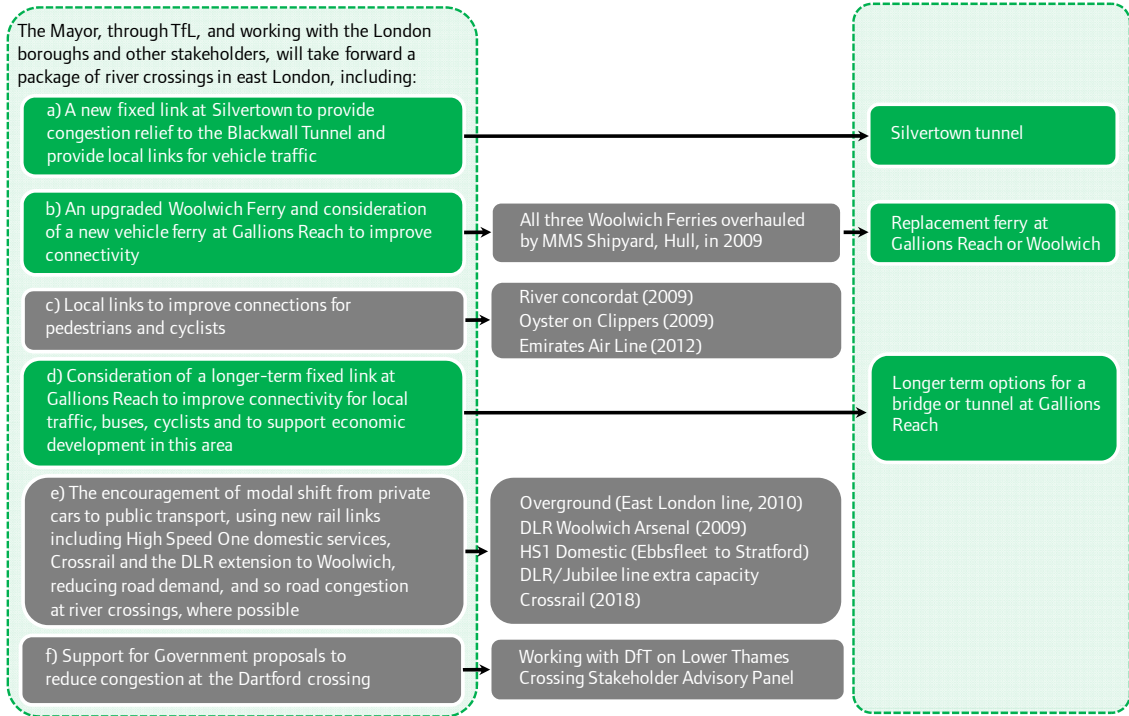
The Mayor, through TfL, and working with the London boroughs and other stakeholders, will take forward a package of river crossings in east London, including:

a) A new fixed link at Silvertown to provide congestion relief to the Blackwall Tunnel and provide local links for vehicle traffic

Silvertown tunnel

b) An upgraded Woolwich Ferry and consideration of a new vehicle ferry at Gallions Reach to improve connectivity

All three Woolwich Ferries overhauled by MMS Shipyard, Hull, in 2009

Replacement ferry at Gallions Reach or Woolwich

c) Local links to improve connections for pedestrians and cyclists

River concordat (2009)
Oyster on Clippers (2009)
Emirates Air Line (2012)

d) Consideration of a longer-term fixed link at Gallions Reach to improve connectivity for local traffic, buses, cyclists and to support economic development in this area

Longer term options for a bridge or tunnel at Gallions Reach

e) The encouragement of modal shift from private cars to public transport, using new rail links including High Speed One domestic services, Crossrail and the DLR extension to Woolwich, reducing road demand, and so road congestion at river crossings, where possible

Overground (East London line, 2010)
DLR Woolwich Arsenal (2009)
HS1 Domestic (Ebbsfleet to Stratford)
DLR/Jubilee line extra capacity
Crossrail (2018)

f) Support for Government proposals to reduce congestion at the Dartford crossing

Working with DfT on Lower Thames Crossing Stakeholder Advisory Panel